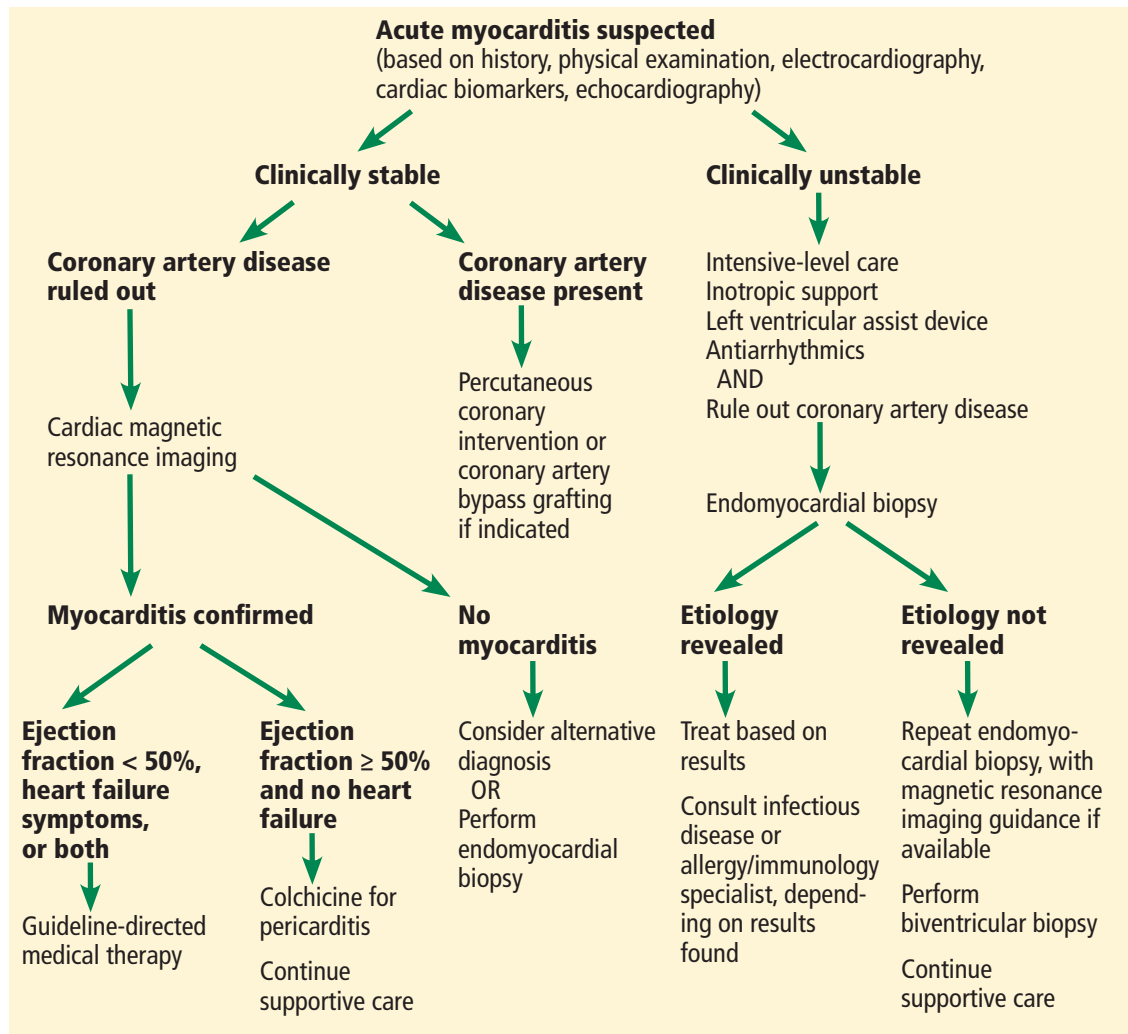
**Acute myocarditis suspected**
(based on history, physical examination, electrocardiography, cardiac biomarkers, echocardiography)

**Clinically stable**

**Coronary artery disease ruled out**

Cardiac magnetic resonance imaging

**Myocarditis confirmed**

**Ejection fraction < 50%, heart failure symptoms, or both**

Guideline-directed medical therapy

**Ejection fraction ≥ 50% and no heart failure**

Colchicine for pericarditis

Continue supportive care

**No myocarditis**

Consider alternative diagnosis
OR
Perform endomyocardial biopsy

**Coronary artery disease present**

Percutaneous coronary intervention or coronary artery bypass grafting if indicated

**Clinically unstable**

Intensive-level care
Inotropic support
Left ventricular assist device
Antiarrhythmics
AND
Rule out coronary artery disease

Endomyocardial biopsy

**Etiology revealed**

Treat based on results

Consult infectious disease or allergy/immunology specialist, depending on results found

**Etiology not revealed**

Repeat endomyocardial biopsy, with magnetic resonance imaging guidance if available

Perform biventricular biopsy

Continue supportive care